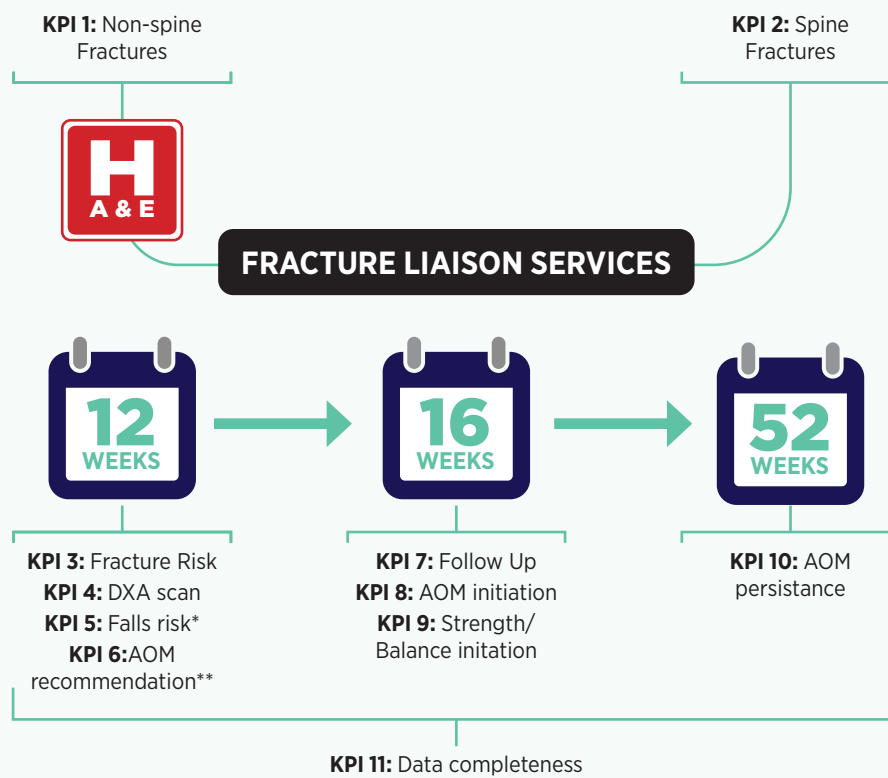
**KPI 1:** Non-spine Fractures

**KPI 2:** Spine Fractures

H
A & E

FRACTURE LIAISON SERVICES

12 WEEKS

16 WEEKS

52 WEEKS

**KPI 3:** Fracture Risk
**KPI 4:** DXA scan
**KPI 5:** Falls risk*
**KPI 6:**AOM recommendation**

**KPI 7:** Follow Up
**KPI 8:** AOM initiation
**KPI 9:** Strength/ Balance initation

**KPI 10:** AOM persistance

**KPI 11:** Data completeness